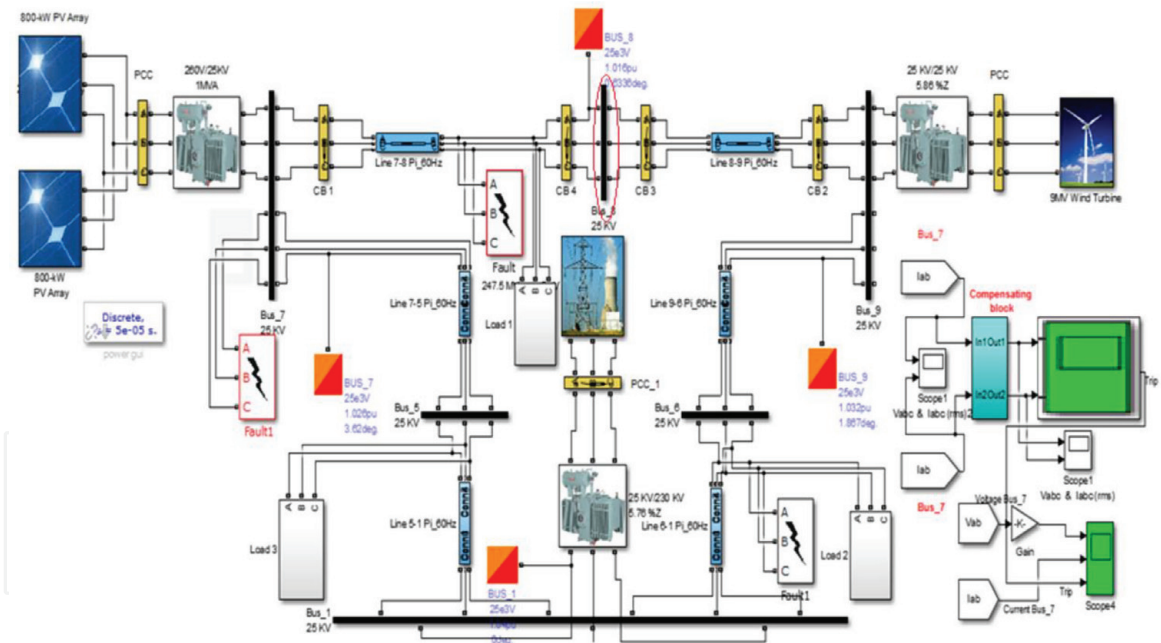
800-kW PV Array

800-kW PV Array

PCC

260V/25KV 1MVA

CB 1

Line 7-8 Pi_60Hz

CB 4

BUS_8 25e3V 1.016pu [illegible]336deg.

Bus_8 25 KV

CB 3

Line 8-9 Pi_60Hz

CB 2

25 KV/25 KV 5.86 %Z

PCC

9MV Wind Turbine

A B C

Fault

247.5 M

Load 1

Bus_7 25 KV

Line 7-5 Pi_60Hz

Line 9-6 Pi_60Hz

Bus_9 25 KV

Discrete, Ts = 5e-05 s.

powergui

A B C

Fault1

BUS_7 25e3V 1.026pu 3.62deg.

Bus_5 25 KV

PCC_1

Bus_6 25 KV

BUS_9 25e3V 1.032pu 1.867deg.

Bus_7

Iab

Compensating block

In1 Out1

In2 Out2

Scope1

Vabc & Iabc (rms)2

Trip

Iab

Scope1

Vabc & Iabc (rms)

Bus_7

Vab

Voltage Bus_7

-K-

Gain

Iab

Current Bus_7

Trip

Scope4

Load 3

Line 5-1 Pi_60Hz

25 KV/230 KV 5.76 %Z

Line 6-1 Pi_60Hz

A B C

Fault1

Load 2

BUS_1 25e3V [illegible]

Bus_1 25 KV